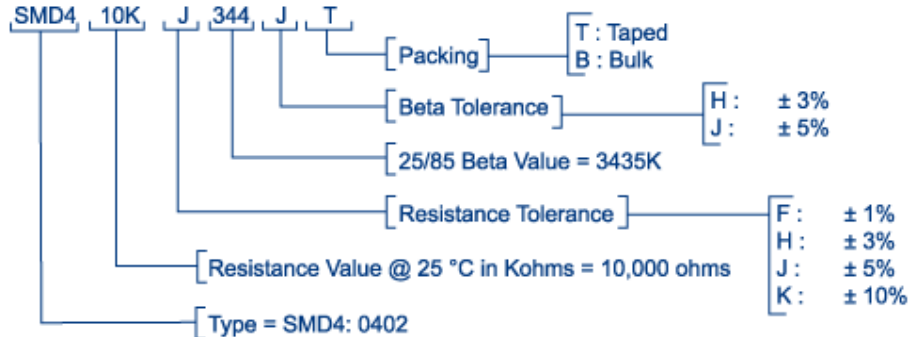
SMD4 10K J 344 J T

Packing
T : Taped
B : Bulk

Beta Tolerance
H : ± 3%
J : ± 5%

25/85 Beta Value = 3435K

Resistance Tolerance
F : ± 1%
H : ± 3%
J : ± 5%
K : ± 10%

Resistance Value @ 25 °C in Kohms = 10,000 ohms

Type = SMD4: 0402